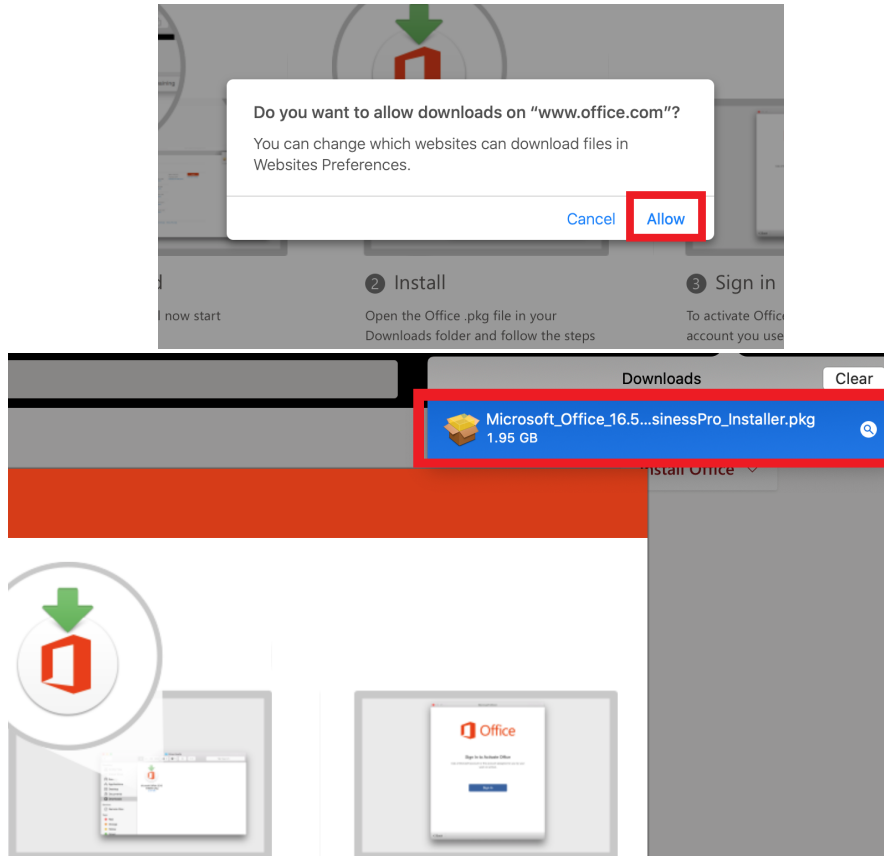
Do you want to allow downloads on "www.office.com"?

You can change which websites can download files in Websites Preferences.

Cancel Allow

d

now start

2 Install

Open the Office .pkg file in your Downloads folder and follow the steps

3 Sign in

To activate Office account you use

Downloads

Clear

Microsoft_Office_16.5...sinessPro_Installer.pkg
1.95 GB

Install Office

Office